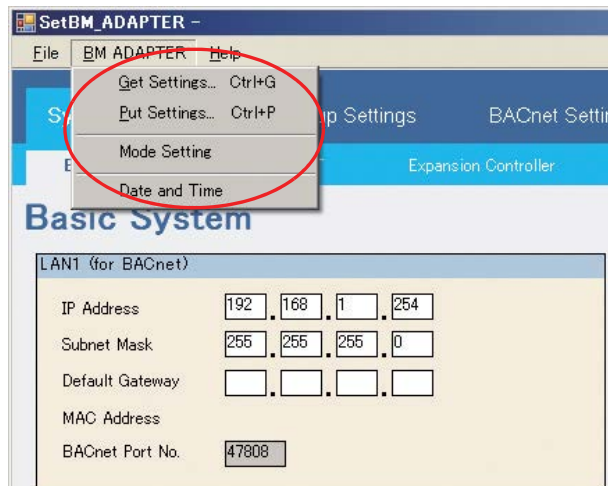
SetBM_ADAPTER –

File BM ADAPTER Help

Get Settings... Ctrl+G
Put Settings... Ctrl+P
Mode Setting
Date and Time

Sy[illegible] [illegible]p Settings BACnet Setti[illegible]

E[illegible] Expansion Controller

Basic System

LAN1 (for BACnet)

| IP Address | 192 | 168 | 1 | 254 |
|---|---|---|---|---|
| Subnet Mask | 255 | 255 | 255 | 0 |
| Default Gateway | | | | |
| MAC Address | | | | |
| BACnet Port No. | 47808 | | | |